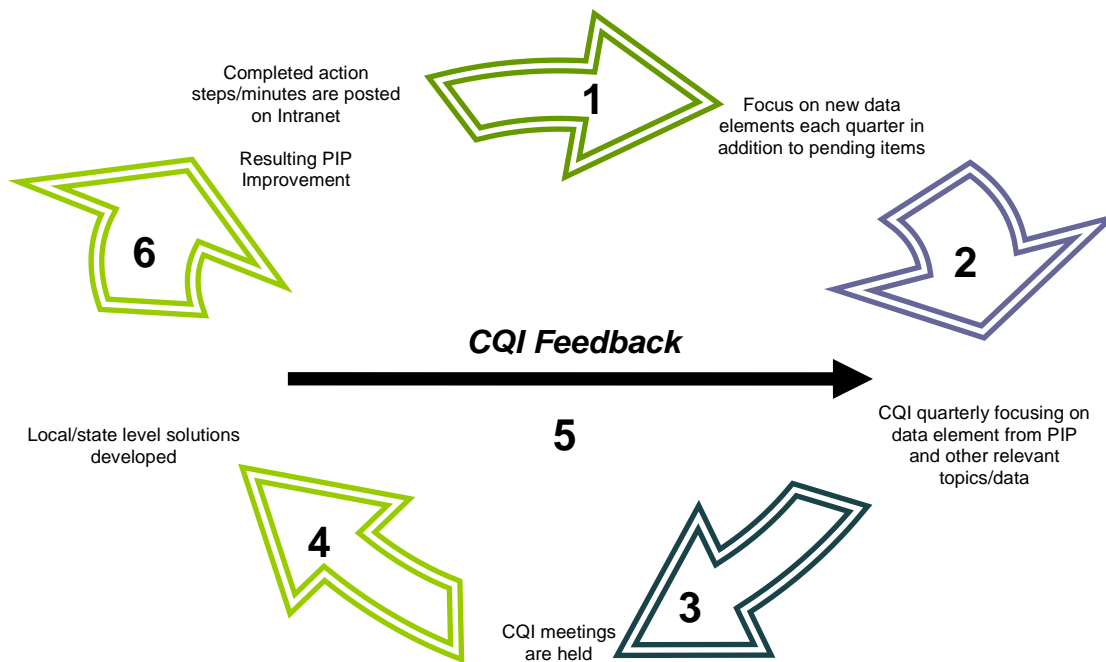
Completed action steps/minutes are posted on Intranet

1

Focus on new data elements each quarter in addition to pending items

Resulting PIP Improvement

6

2

CQI Feedback

5

CQI quarterly focusing on data element from PIP and other relevant topics/data

Local/state level solutions developed

4

3

CQI meetings are held